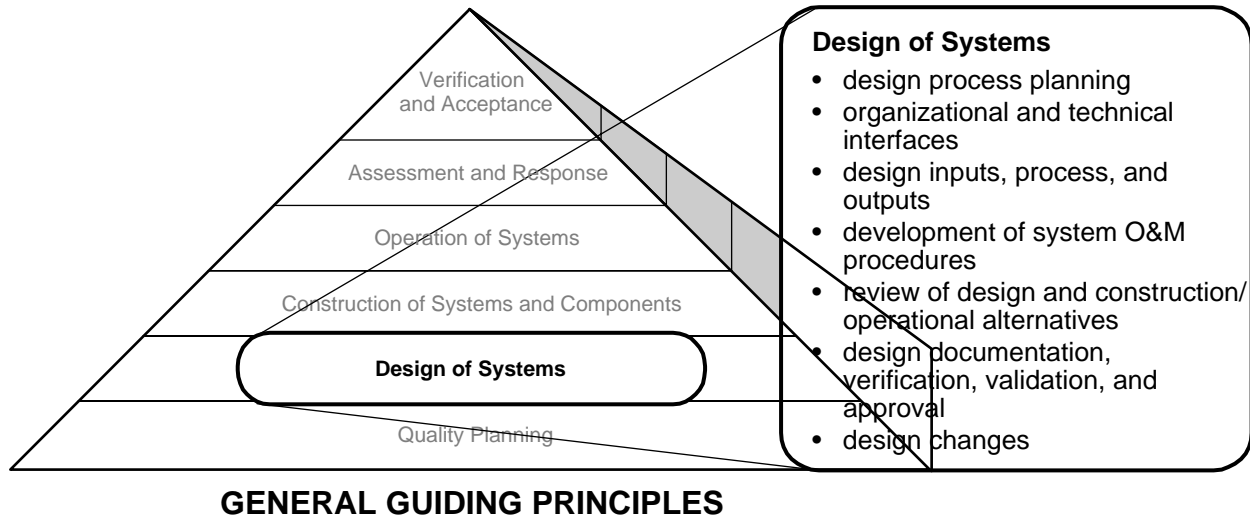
Verification and Acceptance

Assessment and Response

Operation of Systems

Construction of Systems and Components

Design of Systems

Quality Planning

Design of Systems
- design process planning
- organizational and technical interfaces
- design inputs, process, and outputs
- development of system O&M procedures
- review of design and construction/ operational alternatives
- design documentation, verification, validation, and approval
- design changes

GENERAL GUIDING PRINCIPLES